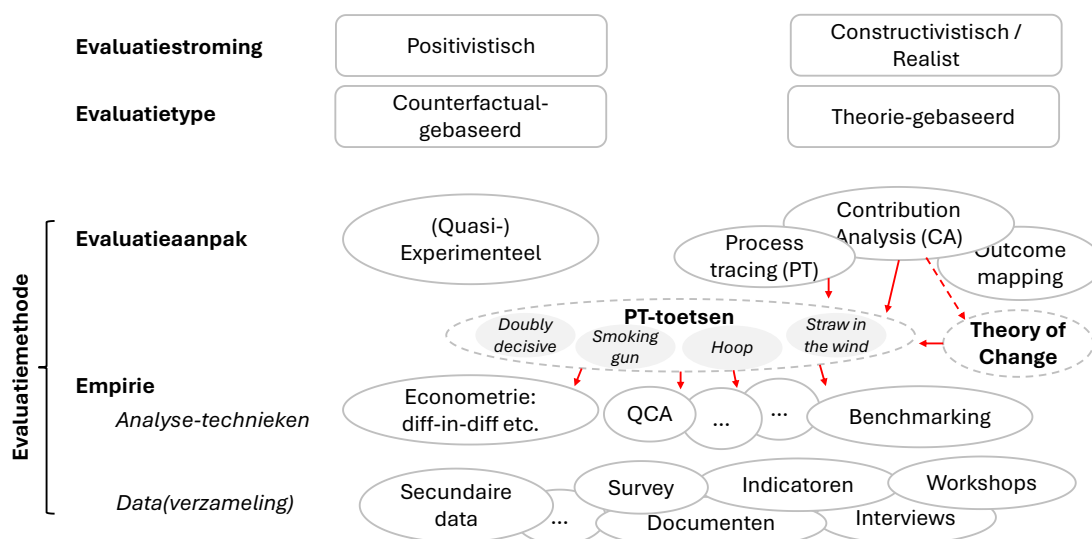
Evaluatiestroming

Positivistisch

Constructivistisch / Realist

Evaluatietype

Counterfactual-gebaseerd

Theorie-gebaseerd

Evaluatiemethode

Evaluatieaanpak

(Quasi-) Experimenteel

Process tracing (PT)

Contribution Analysis (CA)

Outcome mapping

PT-toetsen

Doubly decisive

Smoking gun

Hoop

Straw in the wind

Theory of Change

Empirie

Analyse-technieken

Econometrie: diff-in-diff etc.

QCA

...

...

Benchmarking

Data(verzameling)

Secundaire data

...

Survey

Indicatoren

Workshops

Documenten

Interviews